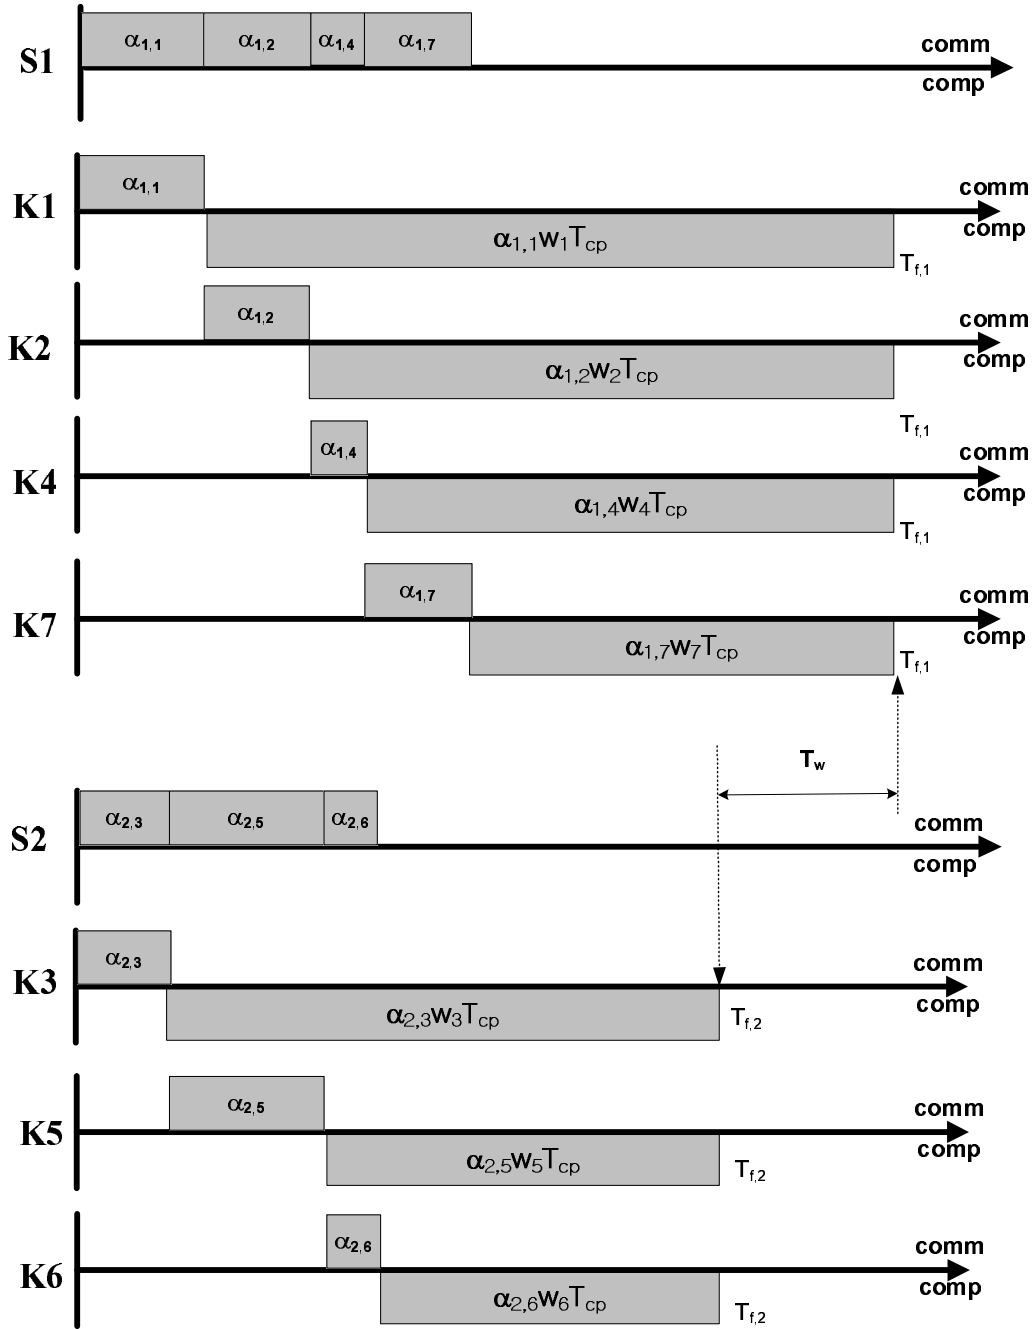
S1
$\alpha_{1,1}$ $\alpha_{1,2}$ $\alpha_{1,4}$ $\alpha_{1,7}$
comm
comp

K1
$\alpha_{1,1}$
comm
comp
$\alpha_{1,1}w_1T_{cp}$
$T_{f,1}$

K2
$\alpha_{1,2}$
comm
comp
$\alpha_{1,2}w_2T_{cp}$
$T_{f,1}$

K4
$\alpha_{1,4}$
comm
comp
$\alpha_{1,4}w_4T_{cp}$
$T_{f,1}$

K7
$\alpha_{1,7}$
comm
comp
$\alpha_{1,7}w_7T_{cp}$
$T_{f,1}$

$T_w$

S2
$\alpha_{2,3}$ $\alpha_{2,5}$ $\alpha_{2,6}$
comm
comp

K3
$\alpha_{2,3}$
comm
comp
$\alpha_{2,3}w_3T_{cp}$
$T_{f,2}$

K5
$\alpha_{2,5}$
comm
comp
$\alpha_{2,5}w_5T_{cp}$
$T_{f,2}$

K6
$\alpha_{2,6}$
comm
comp
$\alpha_{2,6}w_6T_{cp}$
$T_{f,2}$